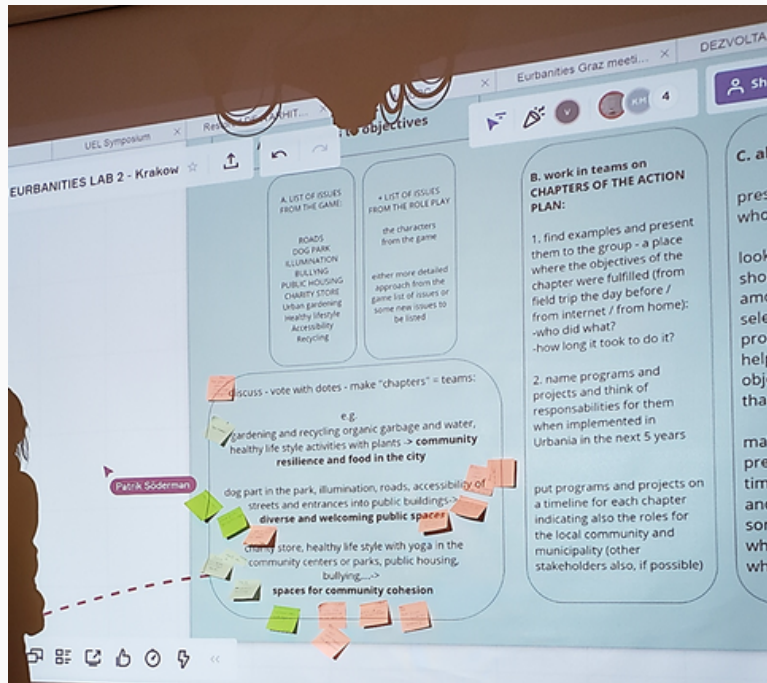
UEL Symposium × Res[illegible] × Eurbanities Graz meeti... × DEZVOLTA

EURBANITIES LAB 2 - Krakow ☆

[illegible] to objectives

4

Sh

A. LIST OF ISSUES FROM THE GAME:

ROADS
DOG PARK
ILLUMINATION
BULLYNG
PUBLIC HOUSING
CHARITY STORE
Urban gardening
Healthy lifestyle
Accessibility
Recycling

+ LIST OF ISSUES FROM THE ROLE PLAY

the characters from the game

either more detailed approach from the game list of issues or some new issues to be listed

discuss - vote with dotes - make "chapters" = teams:

e.g.
gardening and recycling organic garbage and water, healthy life style activities with plants -> **community resilience and food in the city**

dog part in the park, illumination, roads, accessibility of streets and entrances into public buildings-> **diverse and welcoming public spaces**

charity store, healthy life style with yoga in the community centers or parks, public housing, bullying,...-> **spaces for community cohesion**

Patrik Söderman

B. work in teams on CHAPTERS OF THE ACTION PLAN:

1. find examples and present them to the group - a place where the objectives of the chapter were fulfilled (from field trip the day before / from internet / from home):
-who did what?
-how long it took to do it?

2. name programs and projects and think of responsabilities for them when implemented in Urbania in the next 5 years

put programs and projects on a timeline for each chapter indicating also the roles for the local community and municipality (other stakeholders also, if possible)

C. a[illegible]

pres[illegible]
who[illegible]

look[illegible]
sho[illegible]
amo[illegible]
sele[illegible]
pro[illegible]
help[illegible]
obj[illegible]
tha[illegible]

ma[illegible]
pre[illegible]
tim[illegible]
an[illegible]
sor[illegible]
wh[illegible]
wh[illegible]